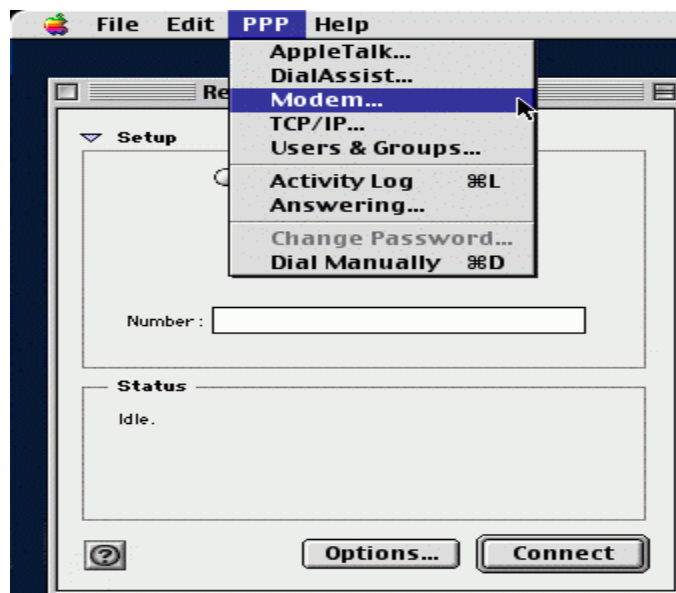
File Edit PPP Help

AppleTalk...
DialAssist...
Modem...
TCP/IP...
Users & Groups...
Activity Log ⌘L
Answering...
Change Password...
Dial Manually ⌘D

Re

Setup

Number :

Status

Idle.

?

Options...

Connect